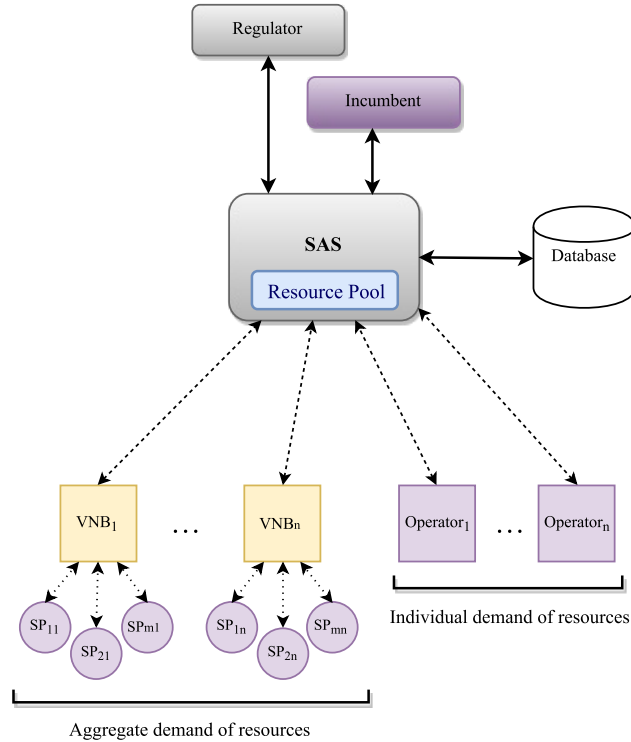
Regulator

Incumbent

SAS

Resource Pool

Database

$VNB_1$ ... $VNB_n$

$Operator_1$ ... $Operator_n$

$SP_{11}$ $SP_{21}$ $SP_{m1}$ $SP_{1n}$ $SP_{2n}$ $SP_{mn}$

Individual demand of resources

Aggregate demand of resources